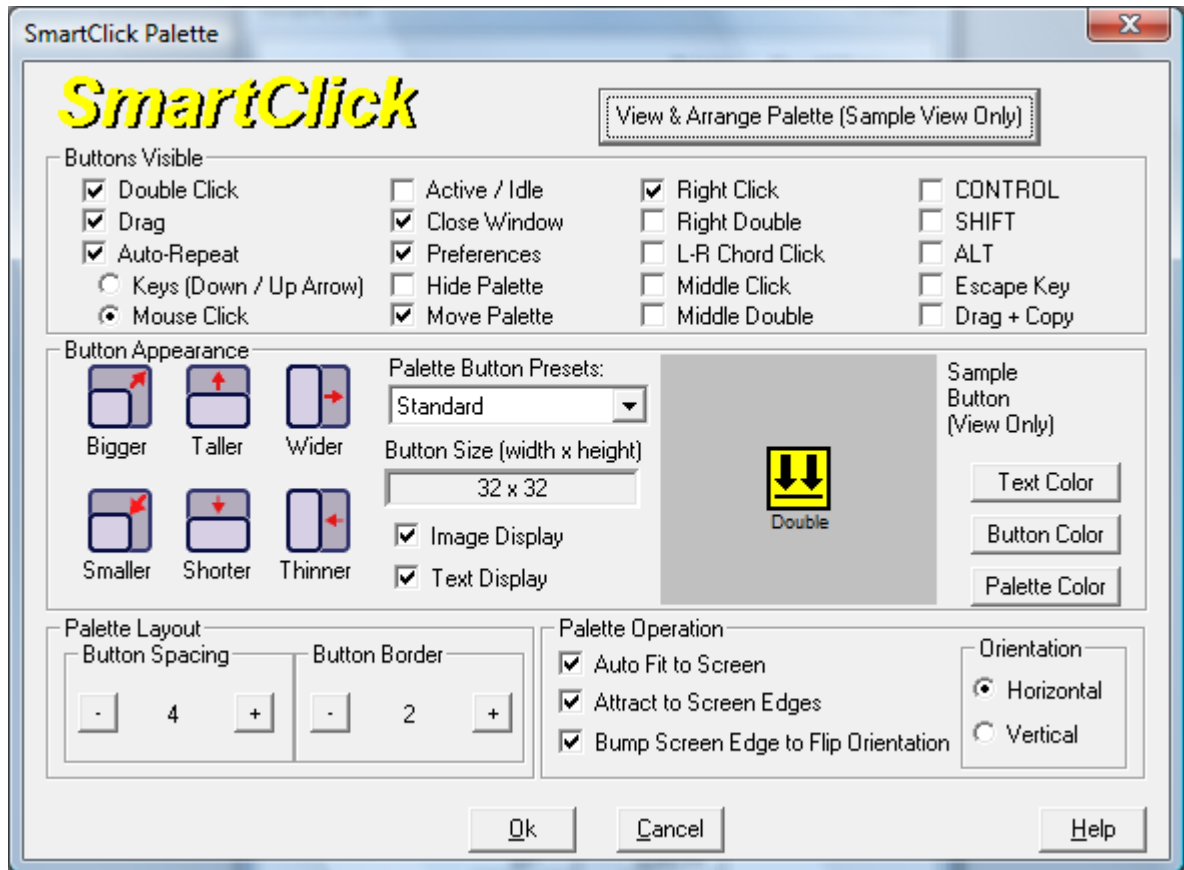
SmartClick Palette

SmartClick

View & Arrange Palette (Sample View Only)

Buttons Visible

Double Click
Drag
Auto-Repeat
Keys (Down / Up Arrow)
Mouse Click

Active / Idle
Close Window
Preferences
Hide Palette
Move Palette

Right Click
Right Double
L-R Chord Click
Middle Click
Middle Double

CONTROL
SHIFT
ALT
Escape Key
Drag + Copy

Button Appearance

Bigger
Taller
Wider
Smaller
Shorter
Thinner

Palette Button Presets:
Standard
Button Size (width x height)
32 x 32
Image Display
Text Display

Double

Sample Button (View Only)

Text Color
Button Color
Palette Color

Palette Layout
Button Spacing
- 4 +
Button Border
- 2 +

Palette Operation
Auto Fit to Screen
Attract to Screen Edges
Bump Screen Edge to Flip Orientation

Orientation
Horizontal
Vertical

Ok
Cancel
Help